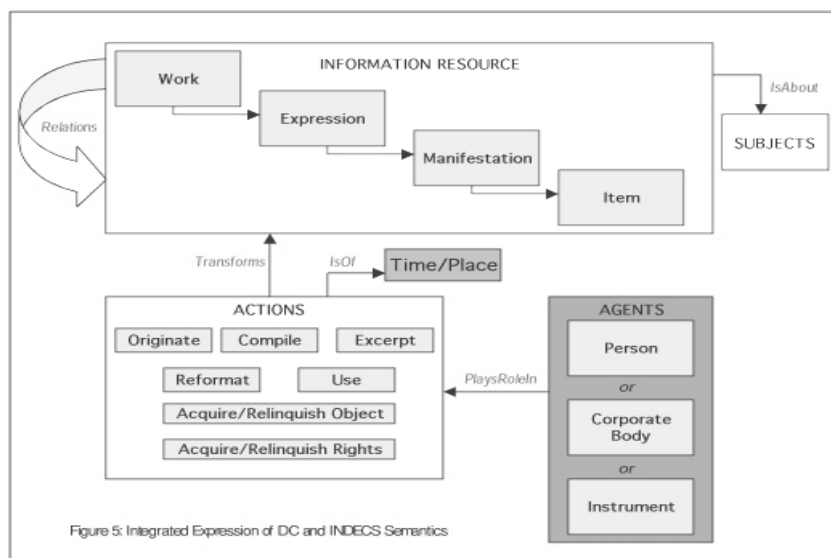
INFORMATION RESOURCE

Work

Expression

Manifestation

Item

Relations

IsAbout

SUBJECTS

Transforms

IsOf

Time/Place

ACTIONS

Originate

Compile

Excerpt

Reformat

Use

Acquire/Relinquish Object

Acquire/Relinquish Rights

PlaysRoleIn

AGENTS

Person

or

Corporate Body

or

Instrument

Figure 5: Integrated Expression of DC and INDECS Semantics